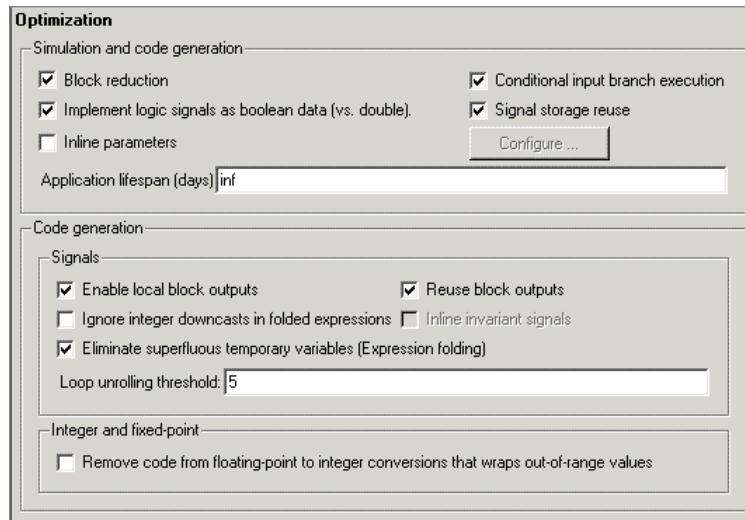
Optimization

Simulation and code generation

☑ Block reduction

☑ Conditional input branch execution

☑ Implement logic signals as boolean data (vs. double).

☑ Signal storage reuse

☐ Inline parameters

Configure ...

Application lifespan (days) inf

Code generation

Signals

☑ Enable local block outputs

☑ Reuse block outputs

☐ Ignore integer downcasts in folded expressions

☐ Inline invariant signals

☑ Eliminate superfluous temporary variables (Expression folding)

Loop unrolling threshold: 5

Integer and fixed-point

☐ Remove code from floating-point to integer conversions that wraps out-of-range values